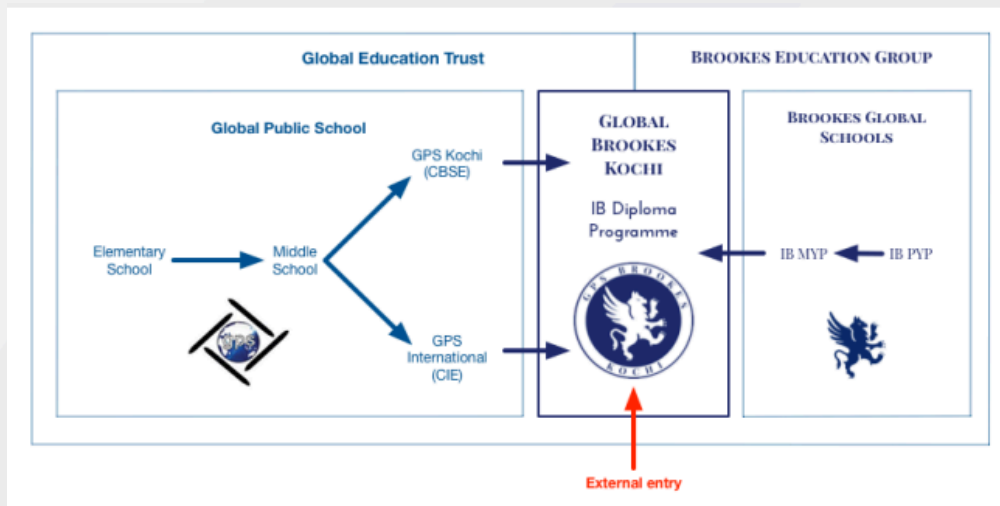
Global Education Trust

Brookes Education Group

Global Public School

Elementary School

Middle School

GPS

GPS Kochi (CBSE)

GPS International (CIE)

Global Brookes Kochi

IB Diploma Programme

GPS Brookes Kochi

Brookes Global Schools

IB MYP

IB PYP

External entry